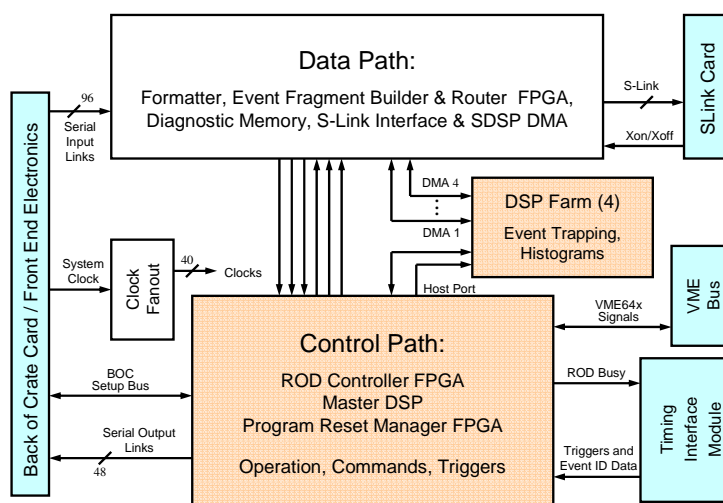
Back of Crate Card / Front End Electronics

96
Serial Input Links

Data Path:
Formatter, Event Fragment Builder & Router FPGA, Diagnostic Memory, S-Link Interface & SDSP DMA

S-Link
Xon/Xoff
SLink Card

DMA 4
⋮
DMA 1

DSP Farm (4)
Event Trapping, Histograms

System Clock
Clock Fanout
40
Clocks

Host Port

VME64x Signals
VME Bus

Control Path:
ROD Controller FPGA
Master DSP
Program Reset Manager FPGA
Operation, Commands, Triggers

BOC Setup Bus
Serial Output Links
48

ROD Busy
Triggers and Event ID Data
Timing Interface Module